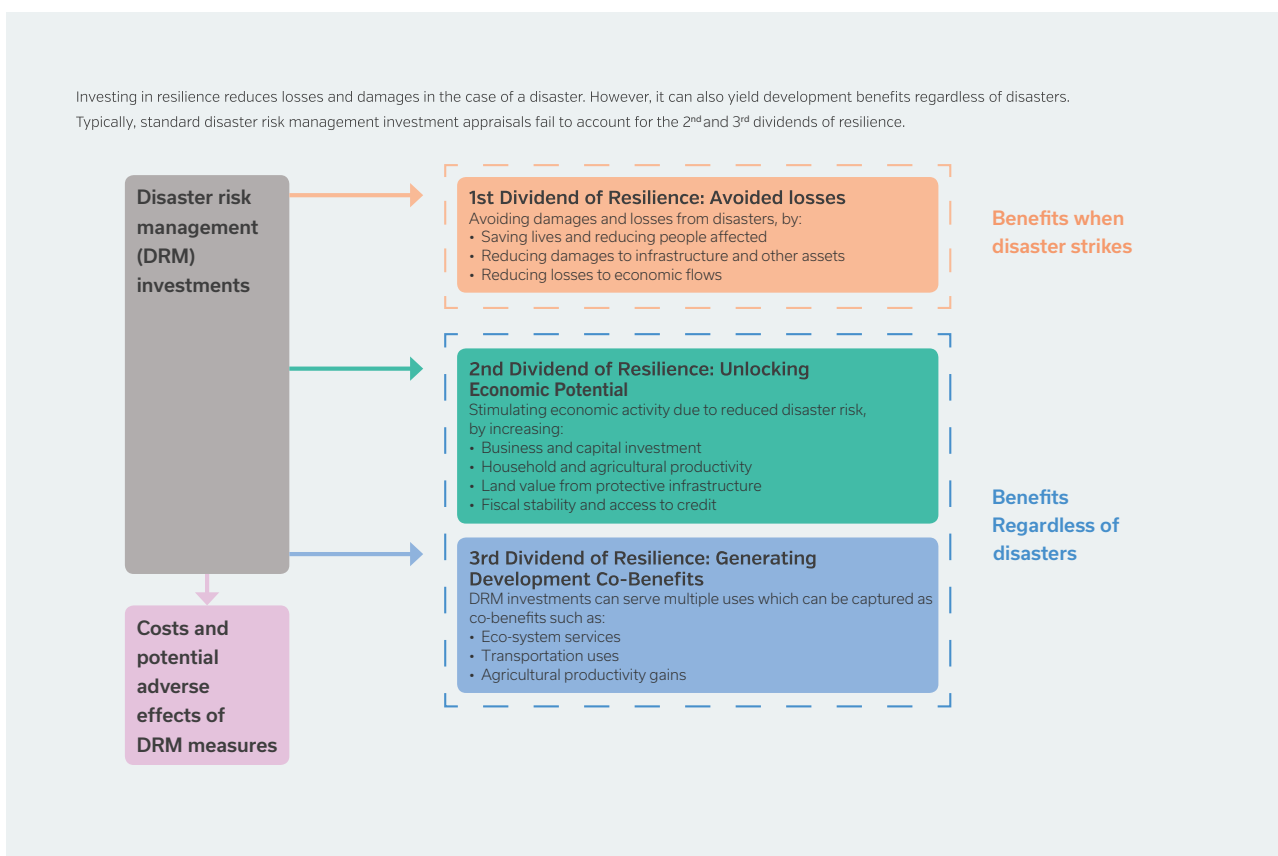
Investing in resilience reduces losses and damages in the case of a disaster. However, it can also yield development benefits regardless of disasters. Typically, standard disaster risk management investment appraisals fail to account for the 2$^{nd}$and 3$^{rd}$ dividends of resilience.

Disaster risk management (DRM) investments

1st Dividend of Resilience: Avoided losses
Avoiding damages and losses from disasters, by:
• Saving lives and reducing people affected
• Reducing damages to infrastructure and other assets
• Reducing losses to economic flows

Benefits when disaster strikes

2nd Dividend of Resilience: Unlocking Economic Potential
Stimulating economic activity due to reduced disaster risk, by increasing:
• Business and capital investment
• Household and agricultural productivity
• Land value from protective infrastructure
• Fiscal stability and access to credit

Benefits Regardless of disasters

3rd Dividend of Resilience: Generating Development Co-Benefits
DRM investments can serve multiple uses which can be captured as co-benefits such as:
• Eco-system services
• Transportation uses
• Agricultural productivity gains

Costs and potential adverse effects of DRM measures